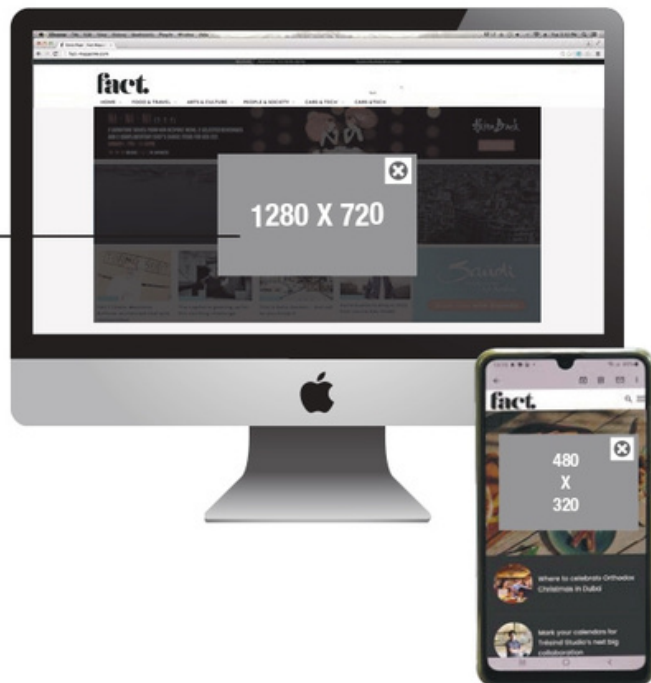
fact.

HOME FOOD & TRAVEL ARTS & CULTURE PEOPLE & SOCIETY CARS & TECH CARS & TECH

1280 X 720

fact.

480
X
320

Where to celebrate Orthodox Christmas in Dubai

Mark your calendars for Tribeind Studio's next big collaboration